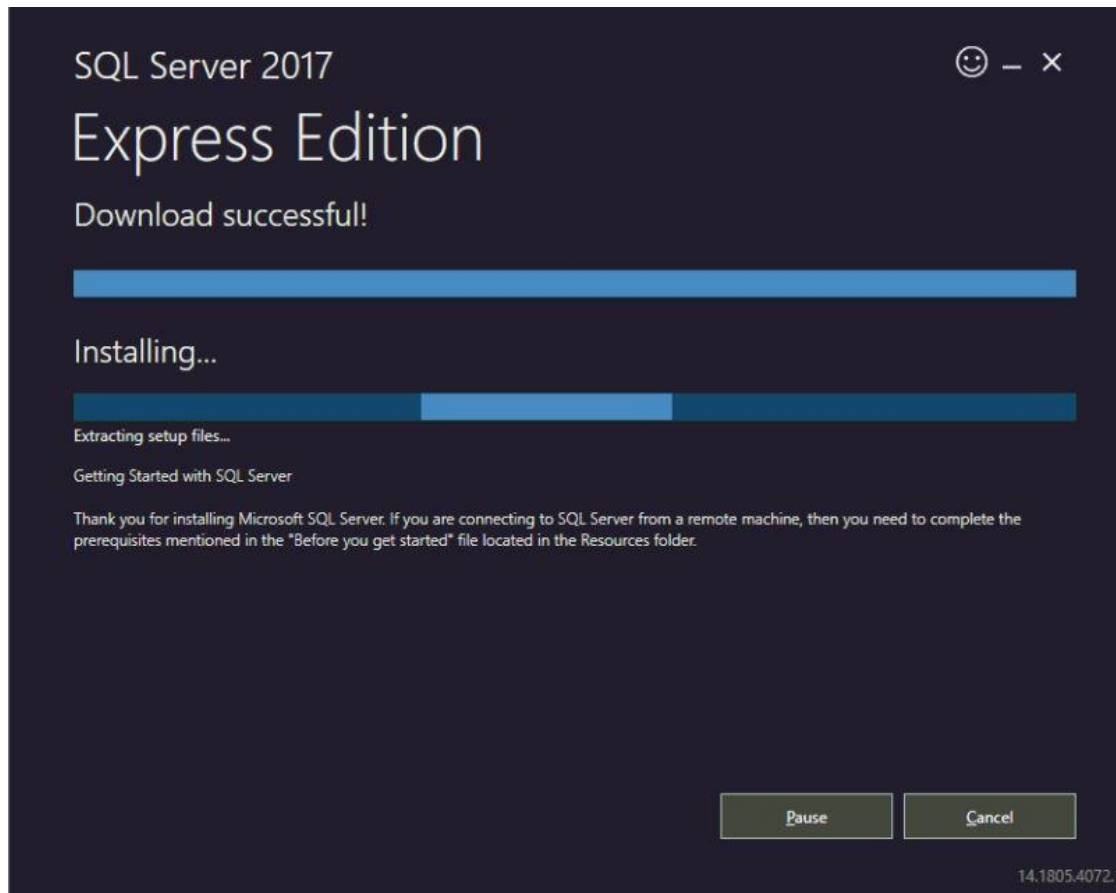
SQL Server 2017

☺ – ×

Express Edition

Download successful!

Installing...

Extracting setup files...

Getting Started with SQL Server

Thank you for installing Microsoft SQL Server. If you are connecting to SQL Server from a remote machine, then you need to complete the prerequisites mentioned in the "Before you get started" file located in the Resources folder.

Pause

Cancel

14.1805.4072.